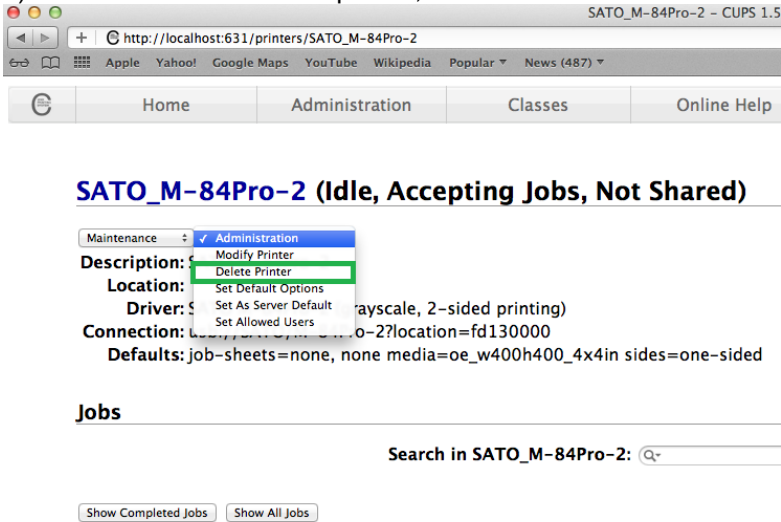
SATO_M-84Pro-2 - CUPS 1.5

http://localhost:631/printers/SATO_M-84Pro-2

Apple Yahoo! Google Maps YouTube Wikipedia Popular ▾ News (487) ▾

Home Administration Classes Online Help

SATO_M-84Pro-2 (Idle, Accepting Jobs, Not Shared)

Maintenance

✓ Administration
Modify Printer
Delete Printer
Set Default Options
Set As Server Default
Set Allowed Users

Description: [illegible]
Location:
Driver: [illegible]rayscale, 2-sided printing)
Connection: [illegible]o-2?location=fd130000
Defaults: job-sheets=none, none media=oe_w400h400_4x4in sides=one-sided

Jobs

Search in SATO_M-84Pro-2:

Show Completed Jobs Show All Jobs